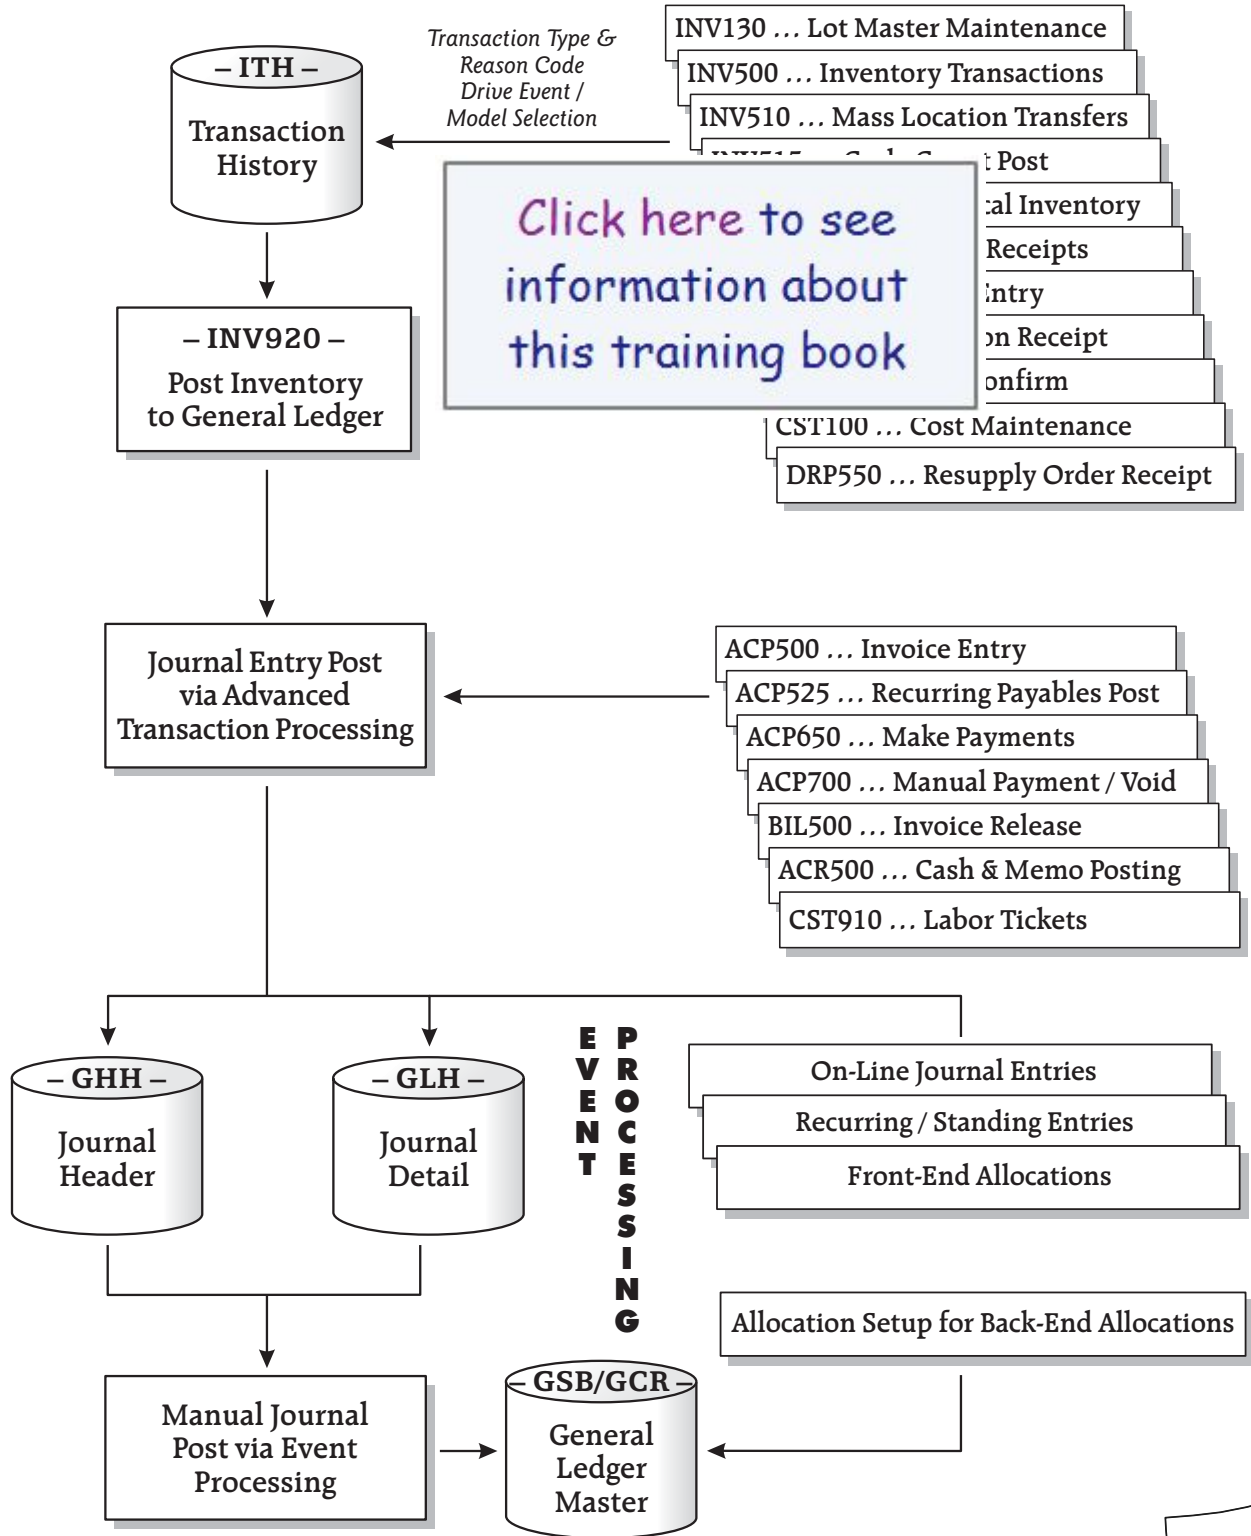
– ITH –
Transaction History

Transaction Type & Reason Code Drive Event / Model Selection

INV130 … Lot Master Maintenance
INV500 … Inventory Transactions
INV510 … Mass Location Transfers
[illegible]t Post
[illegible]al Inventory
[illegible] Receipts
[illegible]ntry
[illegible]n Receipt
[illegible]onfirm
CST100 … Cost Maintenance
DRP550 … Resupply Order Receipt

Click here to see information about this training book

– INV920 –
Post Inventory to General Ledger

Journal Entry Post via Advanced Transaction Processing

ACP500 … Invoice Entry
ACP525 … Recurring Payables Post
ACP650 … Make Payments
ACP700 … Manual Payment / Void
BIL500 … Invoice Release
ACR500 … Cash & Memo Posting
CST910 … Labor Tickets

– GHH –
Journal Header

– GLH –
Journal Detail

EVENT PROCESSING

On-Line Journal Entries
Recurring / Standing Entries
Front-End Allocations

Allocation Setup for Back-End Allocations

Manual Journal Post via Event Processing

– GSB/GCR –
General Ledger Master